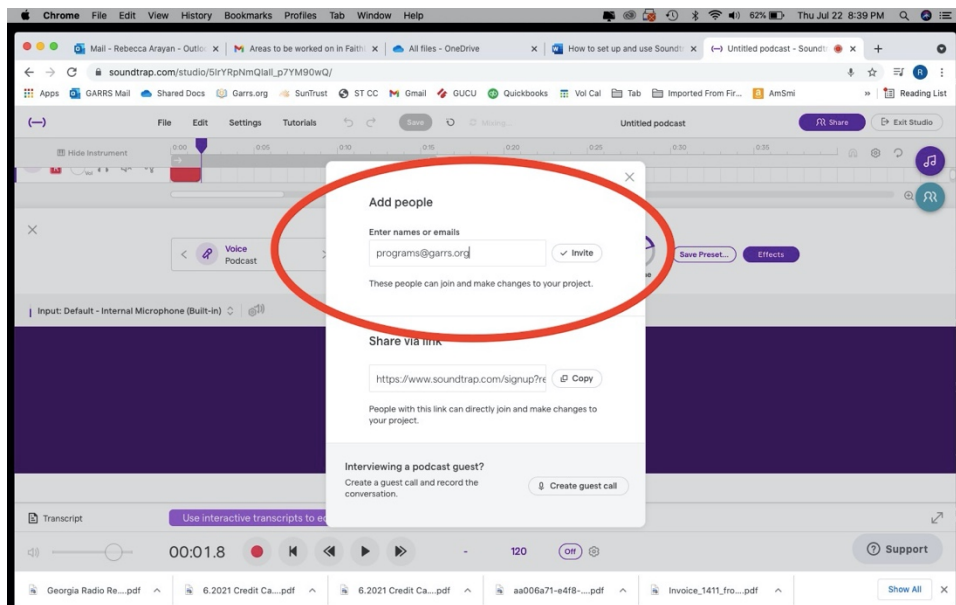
Chrome File Edit View History Bookmarks Profiles Tab Window Help

62% Thu Jul 22 8:39 PM

Mail - Rebecca Arayan - Outlo ×
Areas to be worked on in Faith ×
All files - OneDrive ×
How to set up and use Soundt ×
Untitled podcast - Soundt ×

soundtrap.com/studio/5lrYRpNmQlall_p7YM90wQ/

Apps GARRS Mail Shared Docs Garrs.org SunTrust ST CC Gmail GUCU Quickbooks Vol Cal Tab Imported From Fir... AmSmi Reading List

File Edit Settings Tutorials Save Mixing... Untitled podcast Share Exit Studio

Hide Instrument 0:00 0:05 0:10 0:15 0:20 0:25 0:30 0:35

Voice
Podcast

Save Preset... Effects

Input: Default - Internal Microphone (Built-in)

Add people

Enter names or emails

programs@garrs.org

Invite

These people can join and make changes to your project.

Share via link

https://www.soundtrap.com/signup?re

Copy

People with this link can directly join and make changes to your project.

Interviewing a podcast guest?

Create a guest call and record the conversation.

Create guest call

Transcript Use interactive transcripts to e

00:01.8 120 Off Support

Georgia Radio Re....pdf
6.2021 Credit Ca....pdf
6.2021 Credit Ca....pdf
aa006a71-e4f8-....pdf
Invoice_1411_fro....pdf
Show All